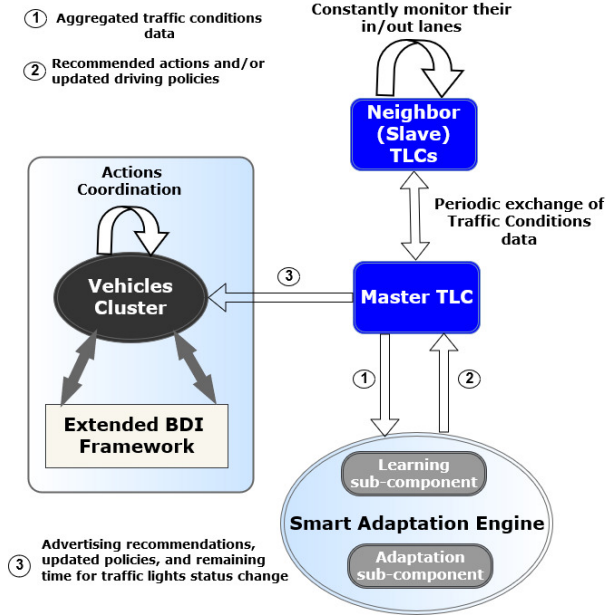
① Aggregated traffic conditions data

② Recommended actions and/or updated driving policies

Constantly monitor their in/out lanes

Neighbor (Slave) TLCs

Periodic exchange of Traffic Conditions data

Actions Coordination

Vehicles Cluster

③

Master TLC

①

②

Extended BDI Framework

Learning sub-component

Smart Adaptation Engine

Adaptation sub-component

③ Advertising recommendations, updated policies, and remaining time for traffic lights status change